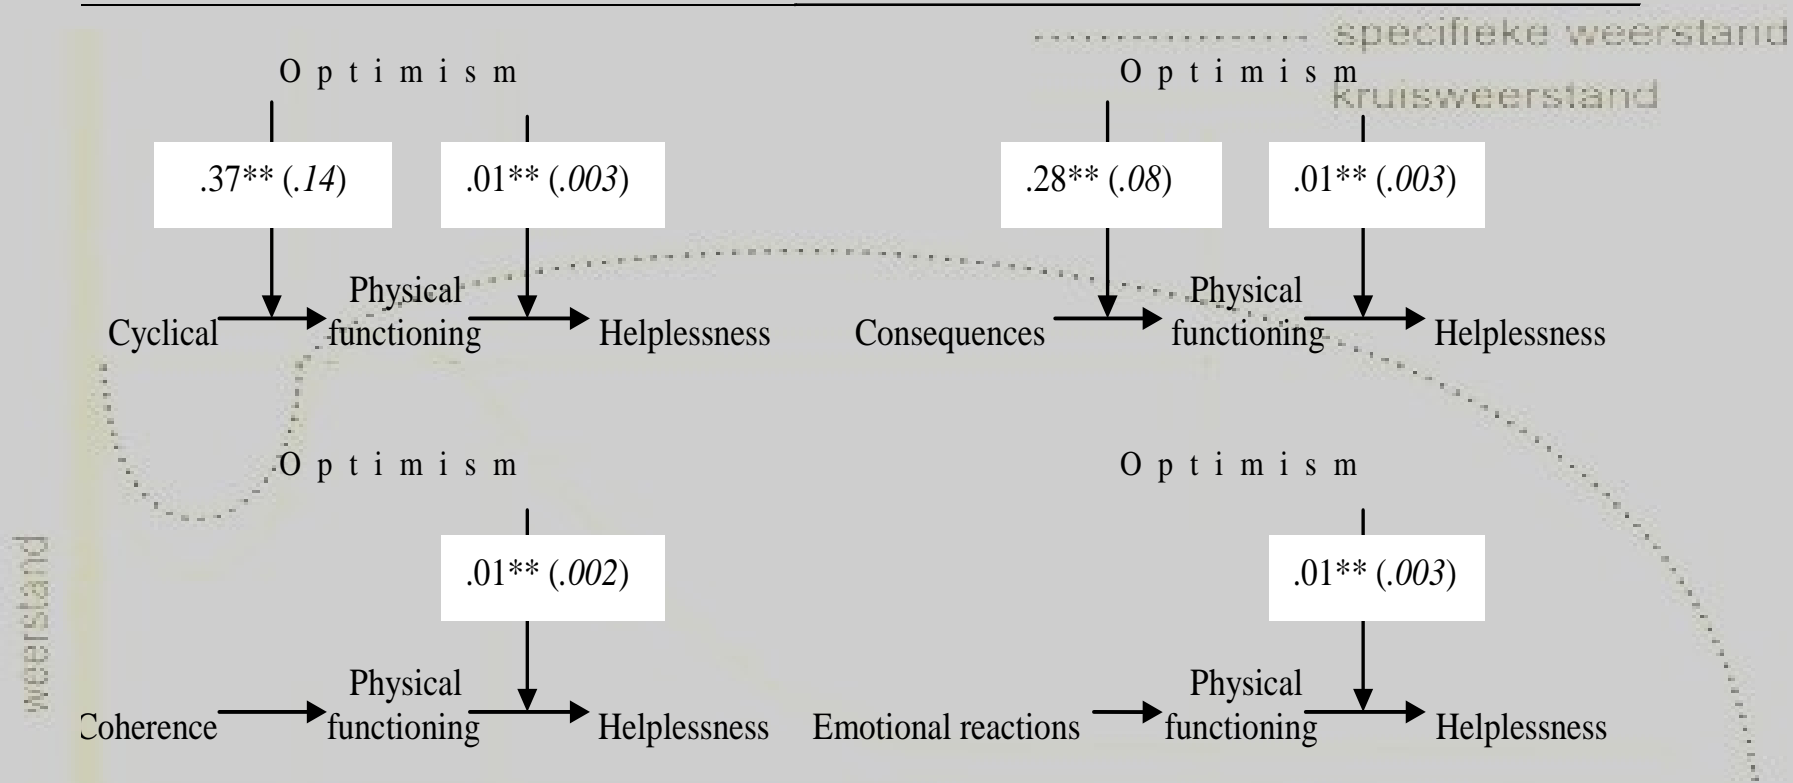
specifieke weerstand
kruisweerstand

Optimism
.37** (.14)
.01** (.003)
Cyclical
Physical functioning
Helplessness

Optimism
.28** (.08)
.01** (.003)
Consequences
Physical functioning
Helplessness

Optimism
.01** (.002)
Coherence
Physical functioning
Helplessness

Optimism
.01** (.003)
Emotional reactions
Physical functioning
Helplessness

weerstand